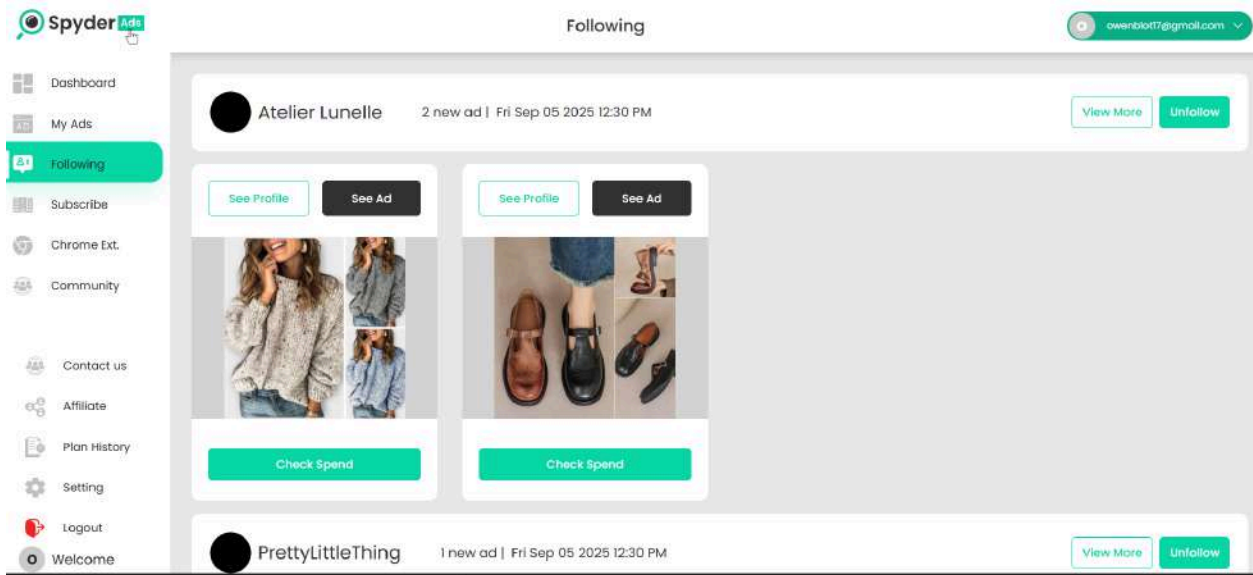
Spyder Ads

Following

owenblott7@gmail.com

Dashboard
My Ads
Following
Subscribe
Chrome Ext.
Community

Contact us
Affiliate
Plan History
Setting
Logout
O Welcome

Atelier Lunelle 2 new ad | Fri Sep 05 2025 12:30 PM

View More
Unfollow

See Profile
See Ad

Check Spend

See Profile
See Ad

Check Spend

PrettyLittleThing 1 new ad | Fri Sep 05 2025 12:30 PM

View More
Unfollow